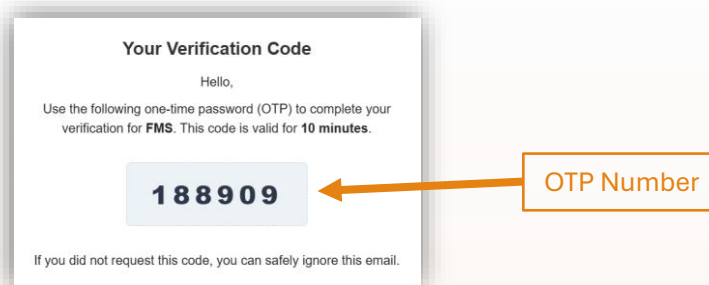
Your Verification Code

Hello,

Use the following one-time password (OTP) to complete your verification for **FMS**. This code is valid for **10 minutes**.

188909

OTP Number

If you did not request this code, you can safely ignore this email.